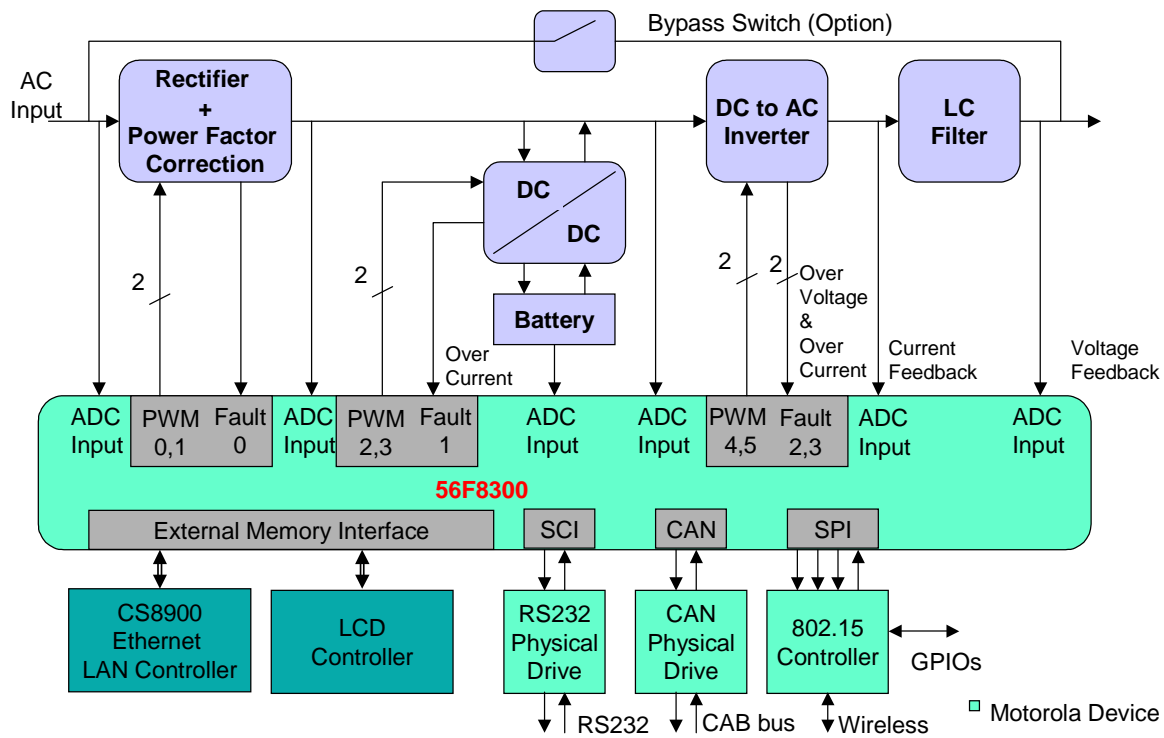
Bypass Switch (Option)

AC Input

Rectifier + Power Factor Correction

DC to AC Inverter

LC Filter

DC

DC

Battery

2

2

2

2

Over Current

Over Voltage & Over Current

Current Feedback

Voltage Feedback

ADC Input

PWM 0,1

Fault 0

ADC Input

PWM 2,3

Fault 1

ADC Input

ADC Input

PWM 4,5

Fault 2,3

ADC Input

ADC Input

56F8300

External Memory Interface

SCI

CAN

SPI

CS8900 Ethernet LAN Controller

LCD Controller

RS232 Physical Drive

CAN Physical Drive

802.15 Controller

GPIOs

RS232

CAB bus

Wireless

Motorola Device